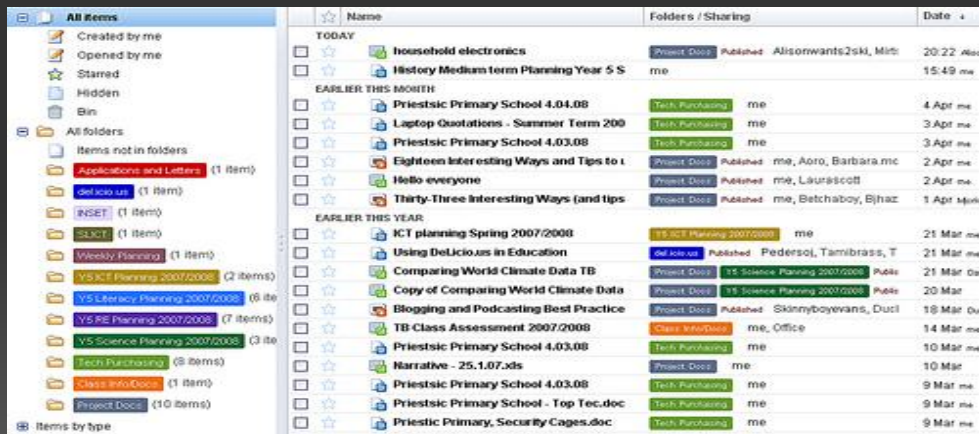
All items
Created by me
Opened by me
Starred
Hidden
Bin
All folders
Items not in folders
Applications and Letters (1 item)
del.icio.us (1 item)
INSET (1 item)
SLICT (1 item)
Weekly Planning (1 item)
Y5 ICT Planning 2007/2008 (2 items)
Y5 Literacy Planning 2007/2008 (6 ite
Y5 RE Planning 2007/2008 (7 items)
Y5 Science Planning 2007/2008 (3 ite
Tech Purchasing (8 items)
Class Info/Docs (1 item)
Project Docs (10 items)
Items by type

Name | Folders / Sharing | Date

TODAY
household electronics | Project Docs Published Alisonwants2ski, Mirti | 20:22 Aliso
History Medium term Planning Year 5 S | me | 15:49 me
EARLIER THIS MONTH
Priestsic Primary School 4.04.08 | Tech Purchasing me | 4 Apr me
Laptop Quotations - Summer Term 200 | Tech Purchasing me | 3 Apr me
Priestsic Primary School 4.03.08 | Tech Purchasing me | 3 Apr me
Eighteen Interesting Ways and Tips to u | Project Docs Published me, Aoro, Barbara.mc | 2 Apr me
Hello everyone | Project Docs Published me, Laurasscott | 2 Apr me
Thirty-Three Interesting Ways (and tips | Project Docs Published me, Betchaboy, Bjhaz | 1 Apr Mork
EARLIER THIS YEAR
ICT planning Spring 2007/2008 | Y5 ICT Planning 2007/2008 me | 21 Mar me
Using DeLicio.us in Education | del.icio.us Published Pedersoj, Tamibrass, T | 21 Mar me
Comparing World Climate Data TB | Project Docs Y5 Science Planning 2007/2008 Public | 21 Mar Da
Copy of Comparing World Climate Data | Project Docs Y5 Science Planning 2007/2008 Public | 20 Mar
Blogging and Podcasting Best Practice | Project Docs Published Skinnyboyevans, Ducl | 18 Mar Du
TB Class Assessment 2007/2008 | Class Info/Docs me, Office | 14 Mar me
Priestsic Primary School 4.03.08 | Tech Purchasing me | 10 Mar me
Narrative - 25.1.07.xls | Project Docs me | 10 Mar
Priestsic Primary School 4.03.08 | Tech Purchasing me | 9 Mar me
Priestsic Primary School - Top Tec.doc | Tech Purchasing me | 9 Mar me
Priestic Primary, Security Cages.doc | Tech Purchasing me | 9 Mar me